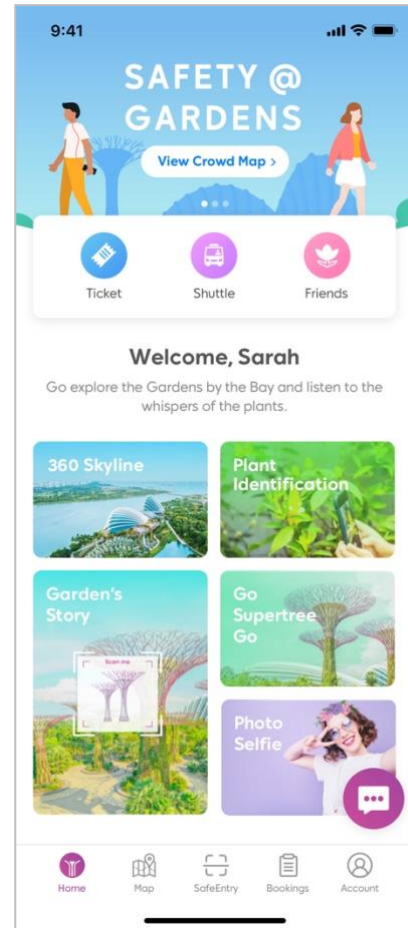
9:41

SAFETY @ GARDENS

View Crowd Map >

Ticket

Shuttle

Friends

Welcome, Sarah

Go explore the Gardens by the Bay and listen to the whispers of the plants.

360 Skyline

Plant Identification

Garden's Story

Scan me

Go Supertree Go

Photo Selfie

Home

Map

SafeEntry

Bookings

Account